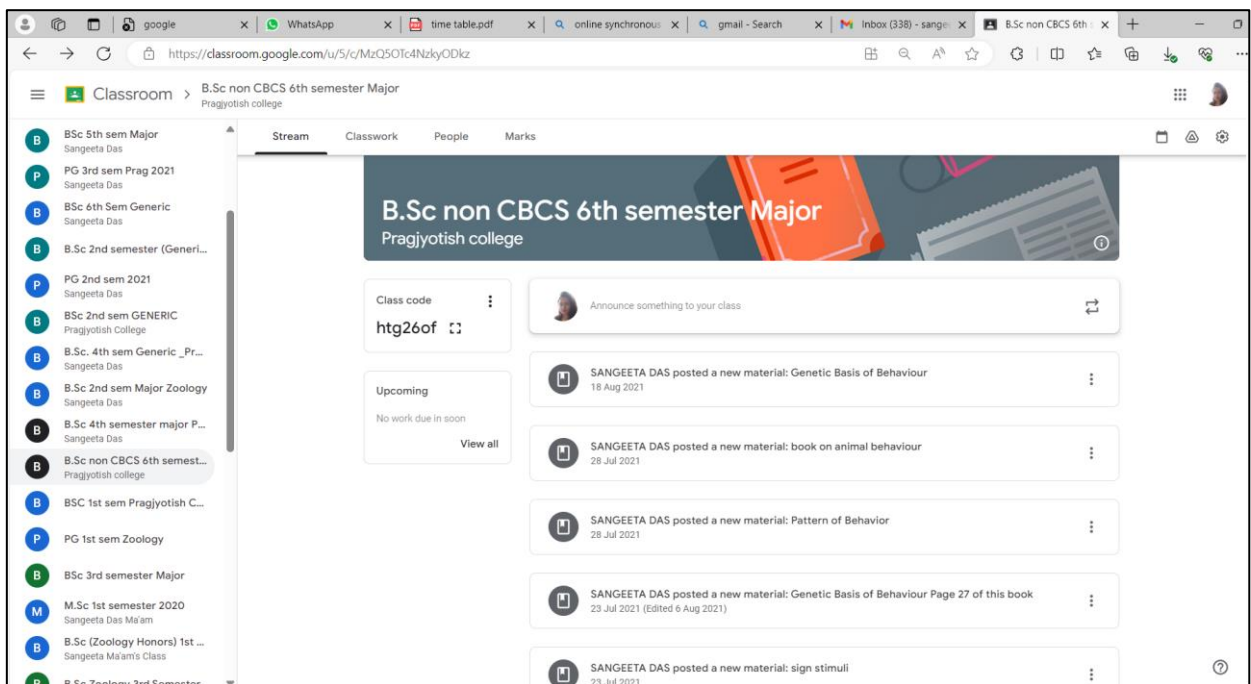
google | WhatsApp | time table.pdf | online synchronous | gmail - Search | Inbox (338) - sange | B.Sc non CBCS 6th

https://classroom.google.com/u/5/c/MzQ5OTc4NzkyODkz

Classroom > B.Sc non CBCS 6th semester Major
Pragjyotish college

BSc 5th sem Major
Sangeeta Das

PG 3rd sem Prag 2021
Sangeeta Das

BSc 6th Sem Generic
Sangeeta Das

B.Sc 2nd semester (Generi...

PG 2nd sem 2021
Sangeeta Das

BSc 2nd sem GENERIC
Pragjyotish College

B.Sc. 4th sem Generic _Pr...
Sangeeta Das

B.Sc 2nd sem Major Zoology
Sangeeta Das

B.Sc 4th semester major P...
Sangeeta Das

B.Sc non CBCS 6th semest...
Pragjyotish college

BSC 1st sem Pragjyotish C...

PG 1st sem Zoology

BSc 3rd semester Major

M.Sc 1st semester 2020
Sangeeta Das Ma'am

B.Sc (Zoology Honors) 1st ...
Sangeeta Ma'am's Class

B.Sc Zoology 3rd Semester

Stream | Classwork | People | Marks

B.Sc non CBCS 6th semester Major
Pragjyotish college

Class code
htg26of

Upcoming
No work due in soon
View all

Announce something to your class

SANGEETA DAS posted a new material: Genetic Basis of Behaviour
18 Aug 2021

SANGEETA DAS posted a new material: book on animal behaviour
28 Jul 2021

SANGEETA DAS posted a new material: Pattern of Behavior
28 Jul 2021

SANGEETA DAS posted a new material: Genetic Basis of Behaviour Page 27 of this book
23 Jul 2021 (Edited 6 Aug 2021)

SANGEETA DAS posted a new material: sign stimuli
23 Jul 2021